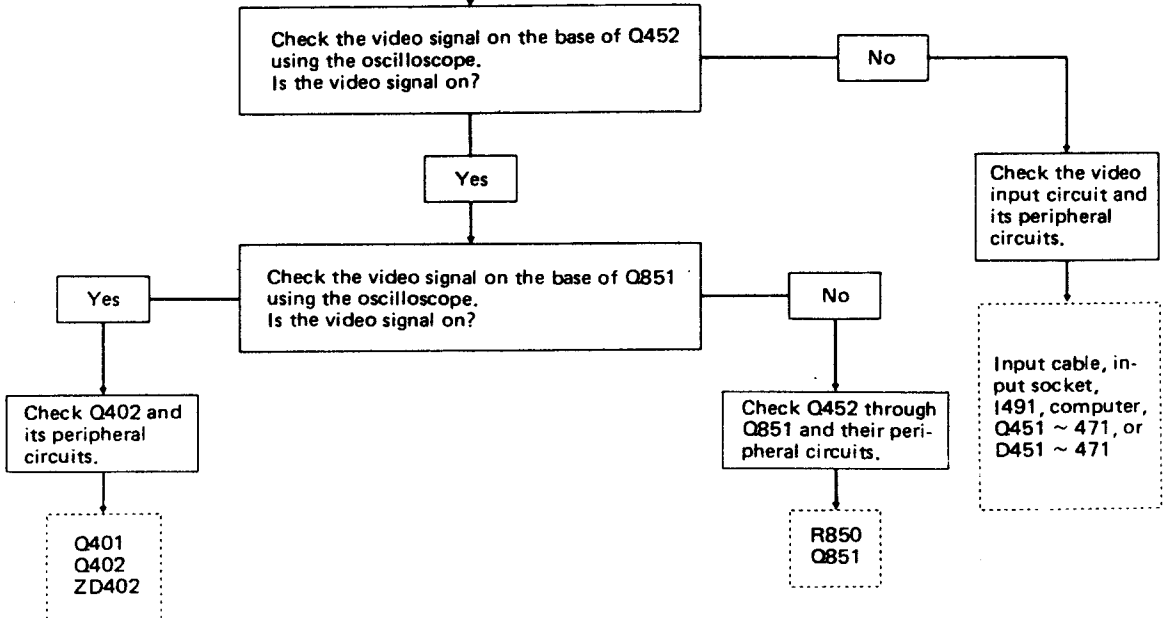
Check the video signal on the base of Q452 using the oscilloscope.
Is the video signal on?

No

Check the video input circuit and its peripheral circuits.

Input cable, input socket, I491, computer, Q451 ~ 471, or D451 ~ 471

Yes

Check the video signal on the base of Q851 using the oscilloscope.
Is the video signal on?

Yes

Check Q402 and its peripheral circuits.

Q401
Q402
ZD402

No

Check Q452 through Q851 and their peripheral circuits.

R850
Q851